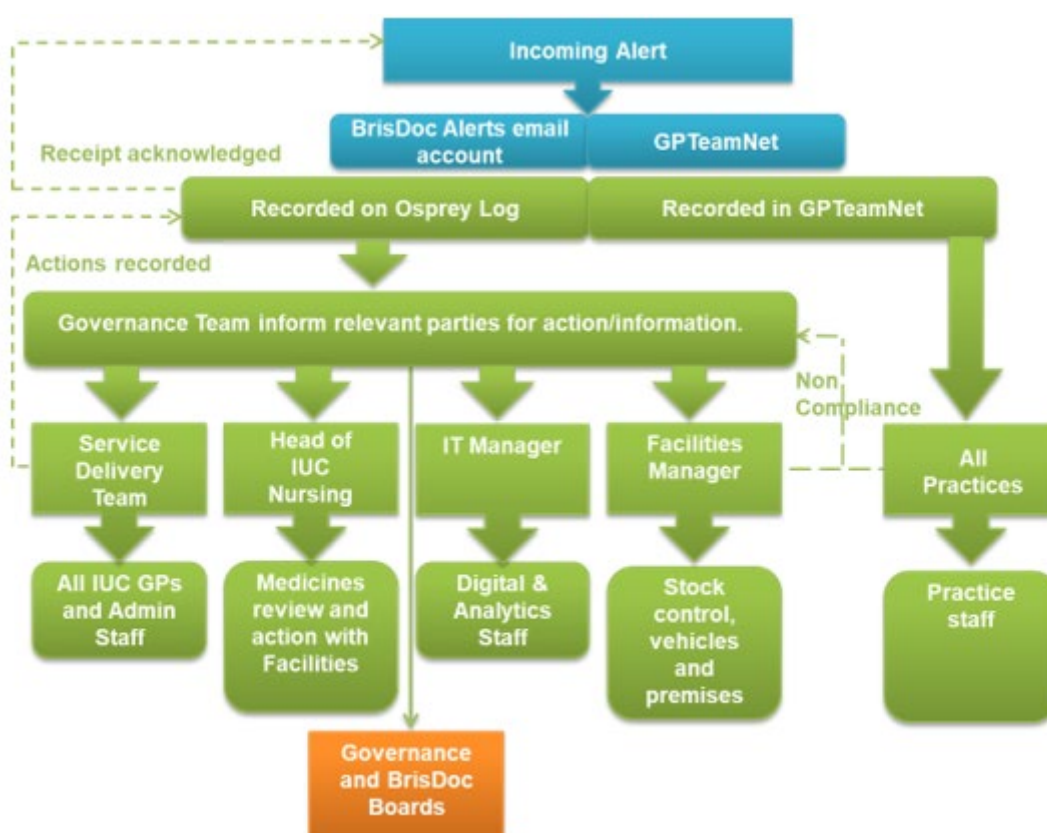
Incoming Alert

BrisDoc Alerts email account

GPTeamNet

Receipt acknowledged

Recorded on Osprey Log

Recorded in GPTeamNet

Actions recorded

Governance Team inform relevant parties for action/information.

Non Compliance

Service Delivery Team

Head of IUC Nursing

IT Manager

Facilities Manager

All Practices

All IUC GPs and Admin Staff

Medicines review and action with Facilities

Digital & Analytics Staff

Stock control, vehicles and premises

Practice staff

Governance and BrisDoc Boards